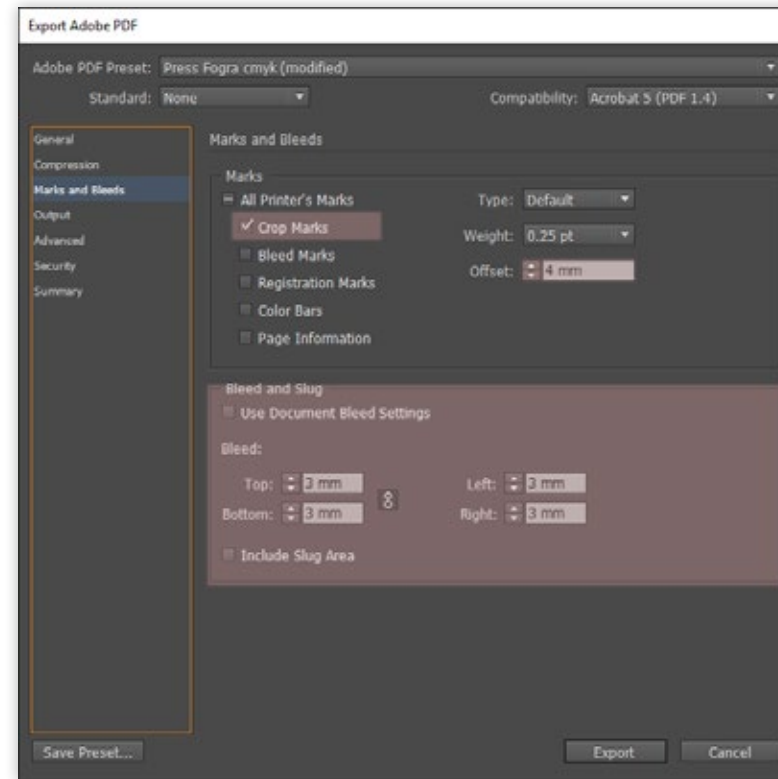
Export Adobe PDF

Adobe PDF Preset: Press Fogra cmyk (modified)

Standard: None

Compatibility: Acrobat 5 (PDF 1.4)

General
Compression
Marks and Bleeds
Output
Advanced
Security
Summary

Marks and Bleeds

Marks

All Printer's Marks
✓ Crop Marks
Bleed Marks
Registration Marks
Color Bars
Page Information

Type: Default
Weight: 0.25 pt
Offset: 4 mm

Bleed and Slug

Use Document Bleed Settings

Bleed:

Top: 3 mm
Bottom: 3 mm
Left: 3 mm
Right: 3 mm

Include Slug Area

Save Preset...

Export

Cancel